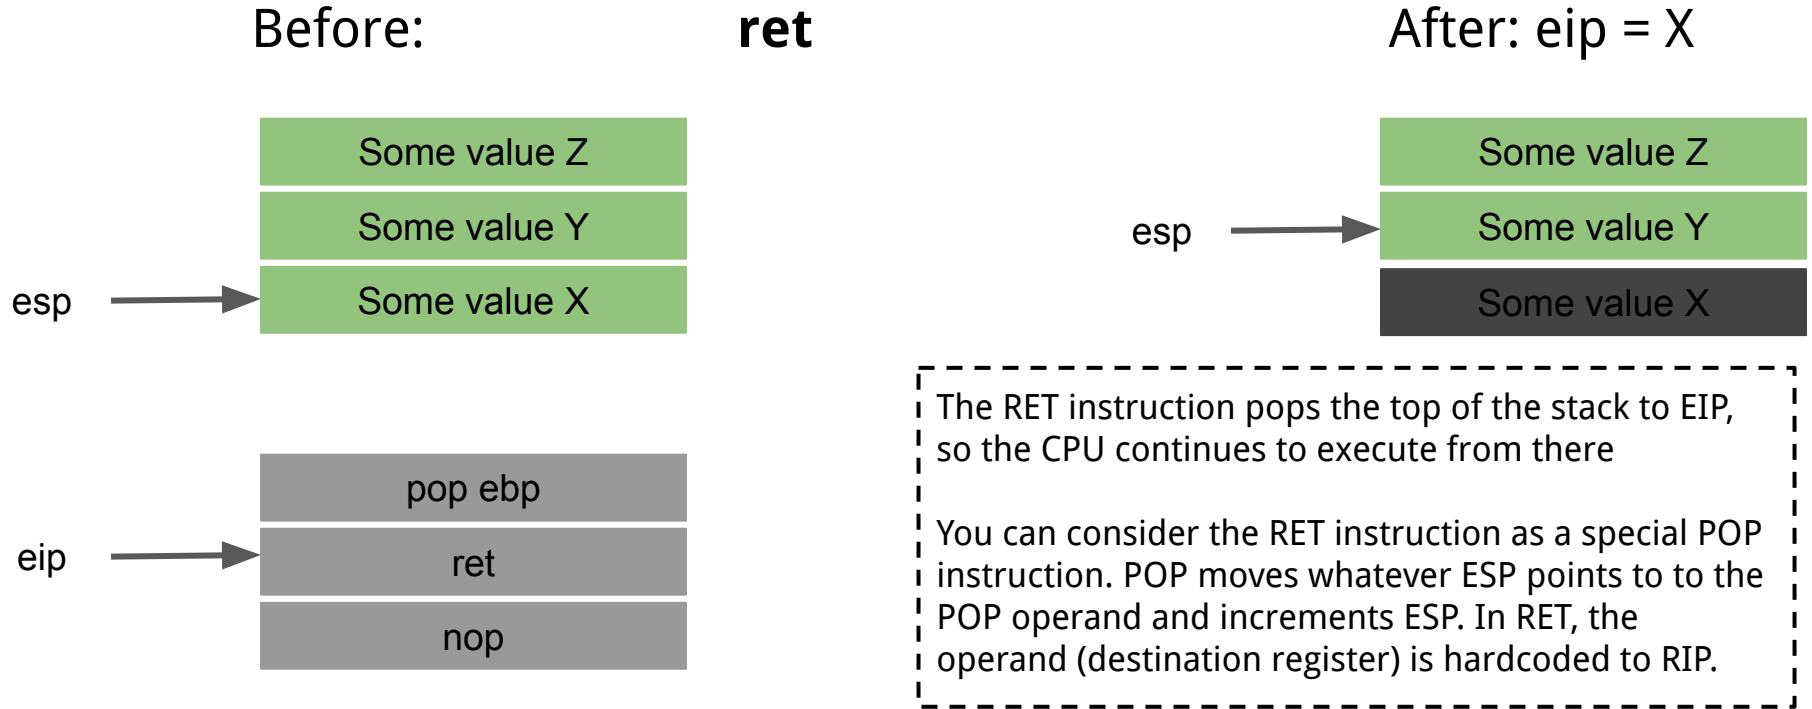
Before:

ret

After: eip = X

Some value Z
Some value Y
esp
Some value X

pop ebp
eip
ret
nop

Some value Z
esp
Some value Y
Some value X

The RET instruction pops the top of the stack to EIP, so the CPU continues to execute from there

You can consider the RET instruction as a special POP instruction. POP moves whatever ESP points to to the POP operand and increments ESP. In RET, the operand (destination register) is hardcoded to RIP.